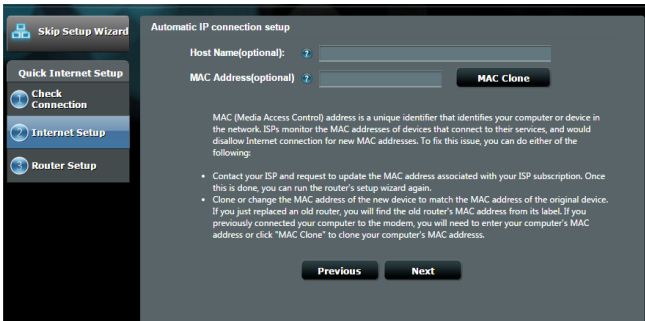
Skip Setup Wizard

Quick Internet Setup

1 Check Connection

2 Internet Setup

3 Router Setup

Automatic IP connection setup

Host Name(optional): ?

MAC Address(optional) ?

MAC Clone

MAC (Media Access Control) address is a unique identifier that identifies your computer or device in the network. ISPs monitor the MAC addresses of devices that connect to their services, and would disallow Internet connection for new MAC addresses. To fix this issue, you can do either of the following:

• Contact your ISP and request to update the MAC address associated with your ISP subscription. Once this is done, you can run the router's setup wizard again.
• Clone or change the MAC address of the new device to match the MAC address of the original device. If you just replaced an old router, you will find the old router's MAC address from its label. If you previously connected your computer to the modem, you will need to enter your computer's MAC address or click "MAC Clone" to clone your computer's MAC addresss.

Previous

Next